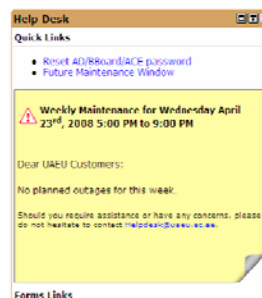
Help Desk

Quick Links

- Reset AD/BBoard/ACE password
- Future Maintenance Window

Weekly Maintenance for Wednesday April 23$^{rd}$, 2008 5:00 PM to 9:00 PM

Dear UAEU Customers:

No planned outages for this week.

Should you require assistance or have any concerns, please do not hesitate to contact helpdesk@uaeu.ac.ae.

Forms Links